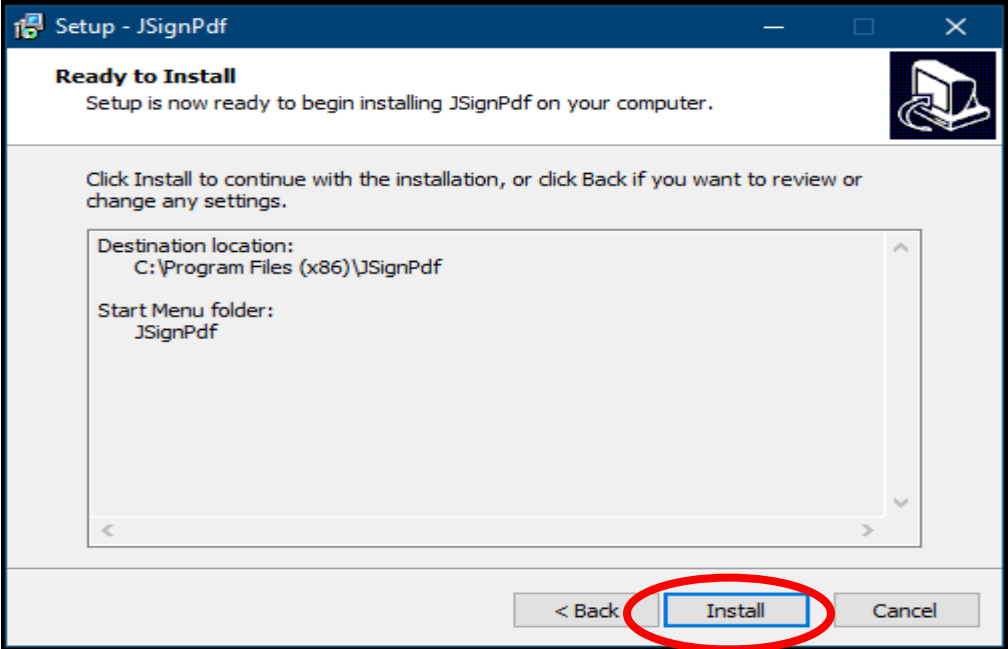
Setup - JSignPdf

Ready to Install
Setup is now ready to begin installing JSignPdf on your computer.

Click Install to continue with the installation, or click Back if you want to review or change any settings.

Destination location:
C:\Program Files (x86)\JSignPdf

Start Menu folder:
JSignPdf

< Back
Install
Cancel